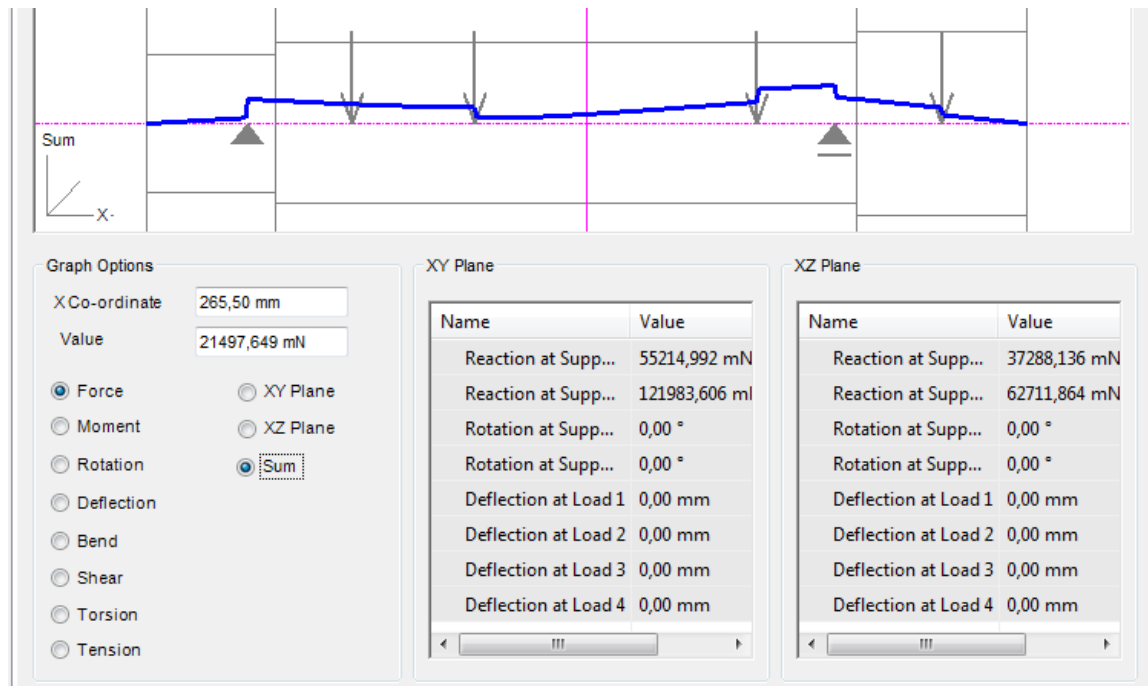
Sum

X

Graph Options

X Co-ordinate 265,50 mm

Value 21497,649 mN

Force

Moment

Rotation

Deflection

Bend

Shear

Torsion

Tension

XY Plane

XZ Plane

Sum

XY Plane

| Name | Value |
|---|---|
| Reaction at Supp... | 55214,992 mN |
| Reaction at Supp... | 121983,606 ml |
| Rotation at Supp... | 0,00 ° |
| Rotation at Supp... | 0,00 ° |
| Deflection at Load 1 | 0,00 mm |
| Deflection at Load 2 | 0,00 mm |
| Deflection at Load 3 | 0,00 mm |
| Deflection at Load 4 | 0,00 mm |

XZ Plane

| Name | Value |
|---|---|
| Reaction at Supp... | 37288,136 mN |
| Reaction at Supp... | 62711,864 mN |
| Rotation at Supp... | 0,00 ° |
| Rotation at Supp... | 0,00 ° |
| Deflection at Load 1 | 0,00 mm |
| Deflection at Load 2 | 0,00 mm |
| Deflection at Load 3 | 0,00 mm |
| Deflection at Load 4 | 0,00 mm |